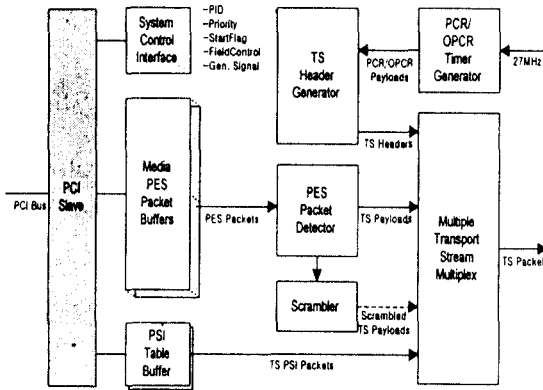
System Control Interface

-PID
-Priority
-StartFlag
-FieldControl
-Gen. Signal

TS Header Generator

PCR/OPCR Payloads

PCR/ OPCR Timer Generator

27MHz

PCI Bus

PCI Slave

Media PES Packet Buffers

PES Packets

PES Packet Detector

TS Headers

TS Payloads

Multiple Transport Stream Multiplex

TS Packet

Scrambler

Scrambled TS Payloads

PSI Table Buffer

TS PSI Packets